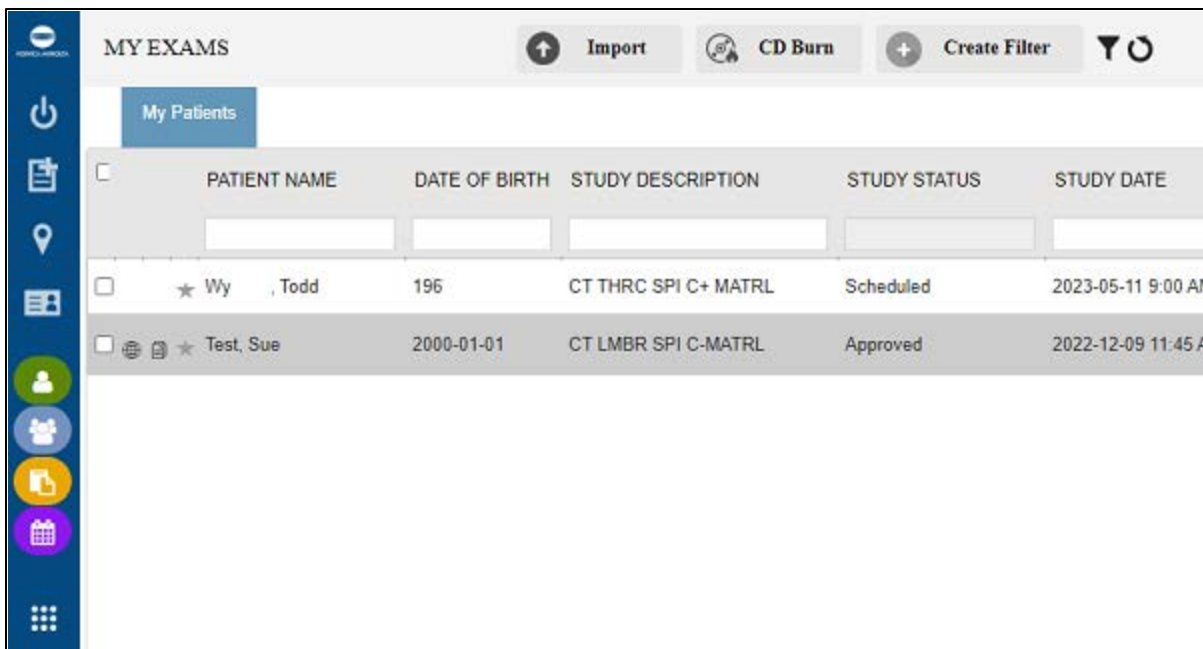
MY EXAMS

Import

CD Burn

Create Filter

My Patients

| | PATIENT NAME | DATE OF BIRTH | STUDY DESCRIPTION | STUDY STATUS | STUDY DATE |
|---|---|---|---|---|---|
| | Wy , Todd | 196 | CT THRC SPI C+ MATRL | Scheduled | 2023-05-11 9:00 A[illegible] |
| | Test, Sue | 2000-01-01 | CT LMBR SPI C-MATRL | Approved | 2022-12-09 11:45 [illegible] |